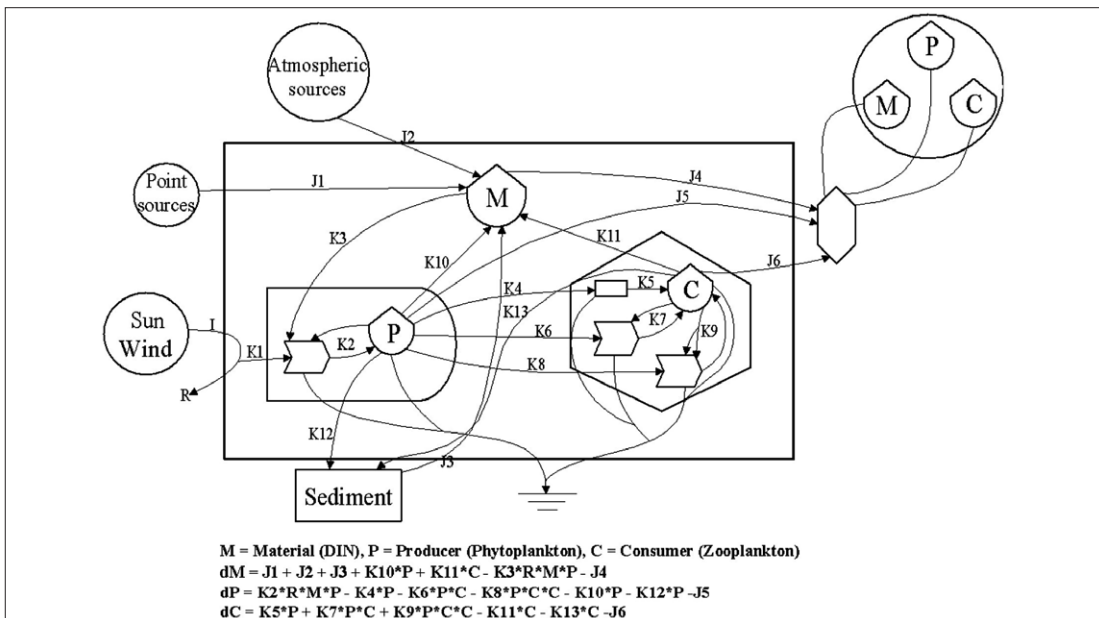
Atmospheric sources

P

M

C

J2

Point sources

J1

M

J4

J5

K3

K11

K10

J6

K4

K5

C

K13

Sun Wind

I

K1

K2

P

K6

K7

K9

K8

R

K12

J3

Sediment

M = Material (DIN), P = Producer (Phytoplankton), C = Consumer (Zooplankton)
dM = J1 + J2 + J3 + K10*P + K11*C - K3*R*M*P - J4
dP = K2*R*M*P - K4*P - K6*P*C - K8*P*C*C - K10*P - K12*P -J5
dC = K5*P + K7*P*C + K9*P*C*C - K11*C - K13*C -J6